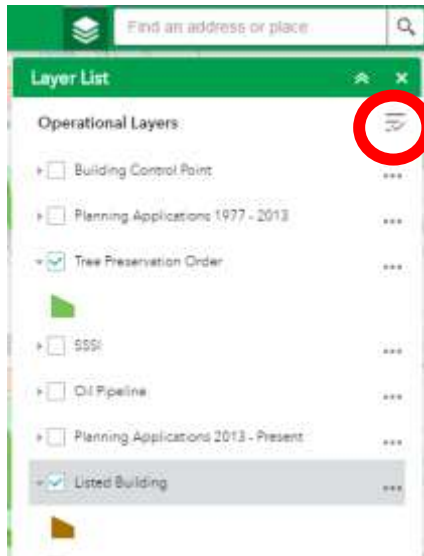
Find an address or place

Layer List

Operational Layers

Building Control Point

Planning Applications 1977 - 2013

Tree Preservation Order

SSSI

Oil Pipeline

Planning Applications 2013 - Present

Listed Building